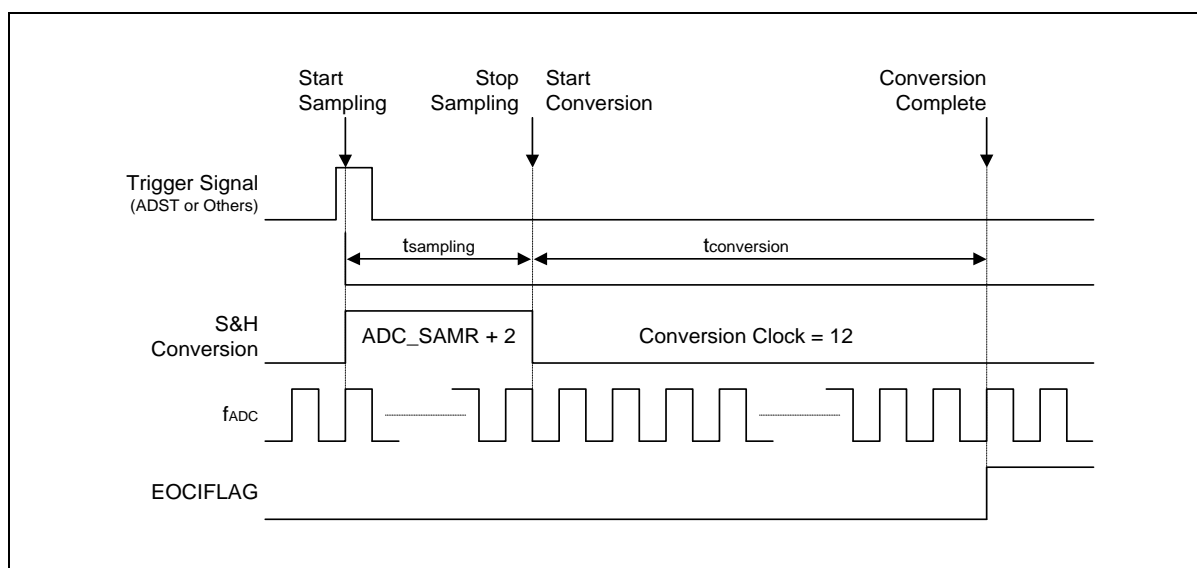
Start Sampling

Stop Sampling

Start Conversion

Conversion Complete

Trigger Signal
(ADST or Others)

$t_{sampling}$

$t_{conversion}$

S&H Conversion

ADC_SAMR + 2

Conversion Clock = 12

$f_{ADC}$

EOCIFLAG